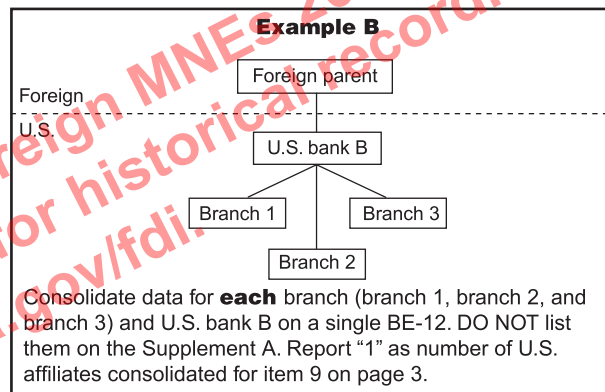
Example B

Foreign parent

Foreign

U.S.

U.S. bank B

Branch 1

Branch 3

Branch 2

Consolidate data for **each** branch (branch 1, branch 2, and branch 3) and U.S. bank B on a single BE-12. DO NOT list them on the Supplement A. Report "1" as number of U.S. affiliates consolidated for item 9 on page 3.

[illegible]eign MNEs Z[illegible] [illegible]or historical record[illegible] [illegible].gov/fdi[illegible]